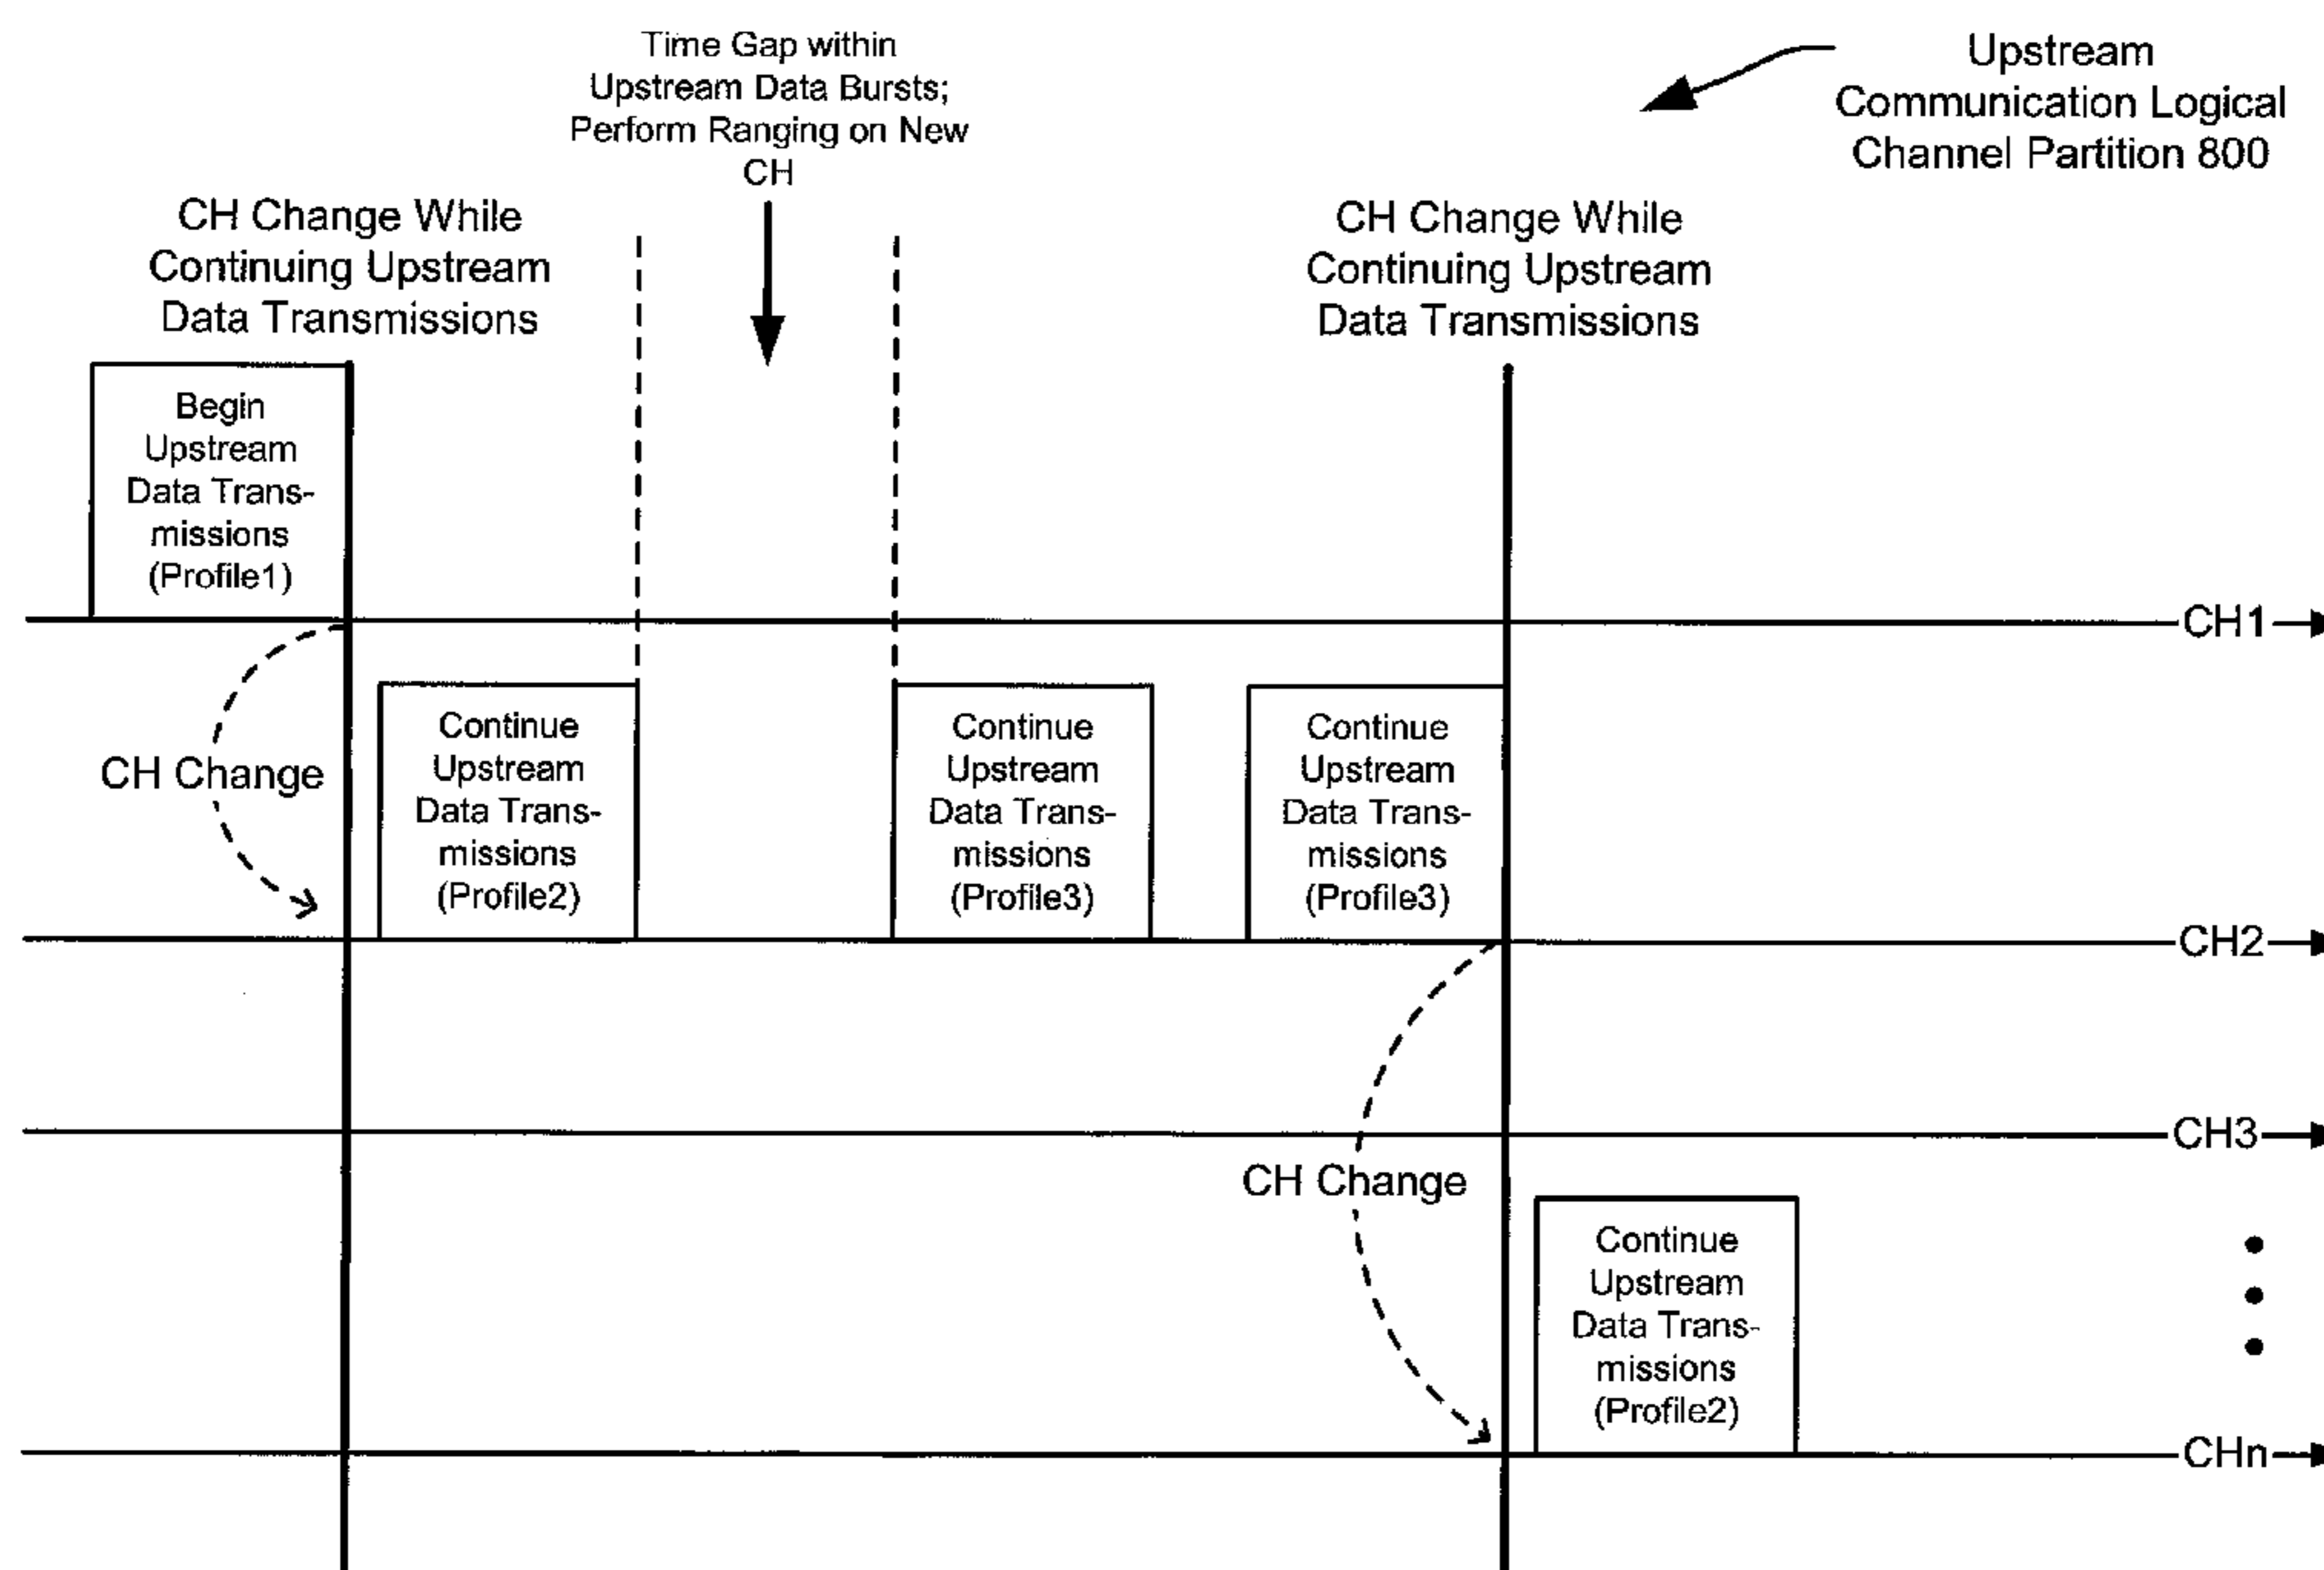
Time Gap within Upstream Data Bursts; Perform Ranging on New CH

Upstream Communication Logical Channel Partition 800

CH Change While Continuing Upstream Data Transmissions

CH Change While Continuing Upstream Data Transmissions

Begin Upstream Data Transmissions (Profile1)

CH1

CH Change

Continue Upstream Data Transmissions (Profile2)

Continue Upstream Data Transmissions (Profile3)

Continue Upstream Data Transmissions (Profile3)

CH2

CH3

CH Change

Continue Upstream Data Transmissions (Profile2)

CHn